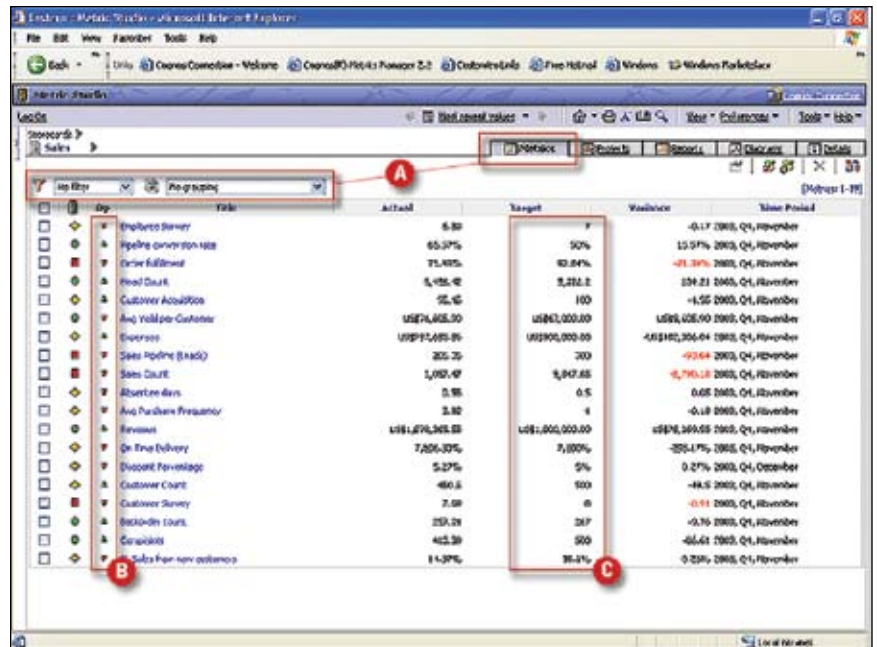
Cognos : Metric Studio - Microsoft Internet Explorer

File Edit View Favorites Tools Help

Back | Links Cognos Connection - Welcome Cognos8 Metrics Manager 8.1 Customize Links Free Hotmail Windows Windows Marketplace

Metric Studio

Cognos Connection

Log On

Find several values | View | Preferences | Tools | Help

Scorecards
Sales

Metrics | Projects | Reports | Diagrams | Details

No filter | No grouping

[Metrics 1-19]

| | | Trend | Title | Actual | Target | Variance | Time Period |
|---|---|---|---|---|---|---|---|
| | | | Employee Survey | 6.83 | 7 | -0.17 | 2005, Q4, November |
| | | | Pipeline conversion rate | 65.57% | 50% | 15.57% | 2005, Q4, November |
| | | | Order fulfillment | 71.45% | 92.84% | -21.39% | 2005, Q4, November |
| | | | Head Count | 5,456.42 | 5,252.2 | 204.22 | 2005, Q4, November |
| | | | Customer Acquisition | 95.45 | 100 | -4.55 | 2005, Q4, November |
| | | | Avg Yield per Customer | USD76,655.00 | USD67,000.00 | USD9,655.00 | 2005, Q4, November |
| | | | Expenses | USD797,695.96 | USD900,000.00 | -USD102,304.04 | 2005, Q4, November |
| | | | Sales Pipeline (leads) | 206.36 | 300 | -93.64 | 2005, Q4, November |
| | | | Sales Count | 1,057.47 | 9,847.65 | -8,790.18 | 2005, Q4, November |
| | | | Absentee days | 0.55 | 0.5 | 0.05 | 2005, Q4, November |
| | | | Avg Purchase Frequency | 3.82 | 4 | -0.18 | 2005, Q4, November |
| | | | Revenue | USD1,678,365.55 | USD1,000,000.00 | USD678,365.55 | 2005, Q4, November |
| | | | On Time Delivery | 7,806.33% | 7,000% | 806.33% | 2005, Q4, November |
| | | | Discount Percentage | 5.27% | 5% | 0.27% | 2005, Q4, December |
| | | | Customer Count | 455.5 | 500 | -44.5 | 2005, Q4, November |
| | | | Customer Survey | 7.09 | 8 | -0.91 | 2005, Q4, November |
| | | | Backorder count | 255.24 | 267 | -9.76 | 2005, Q4, November |
| | | | Complaints | 453.39 | 500 | -46.61 | 2005, Q4, November |
| | | | % Sales from new customers | 14.38% | 14.1% | 0.28% | 2005, Q4, November |

A
B
C

Local intranet